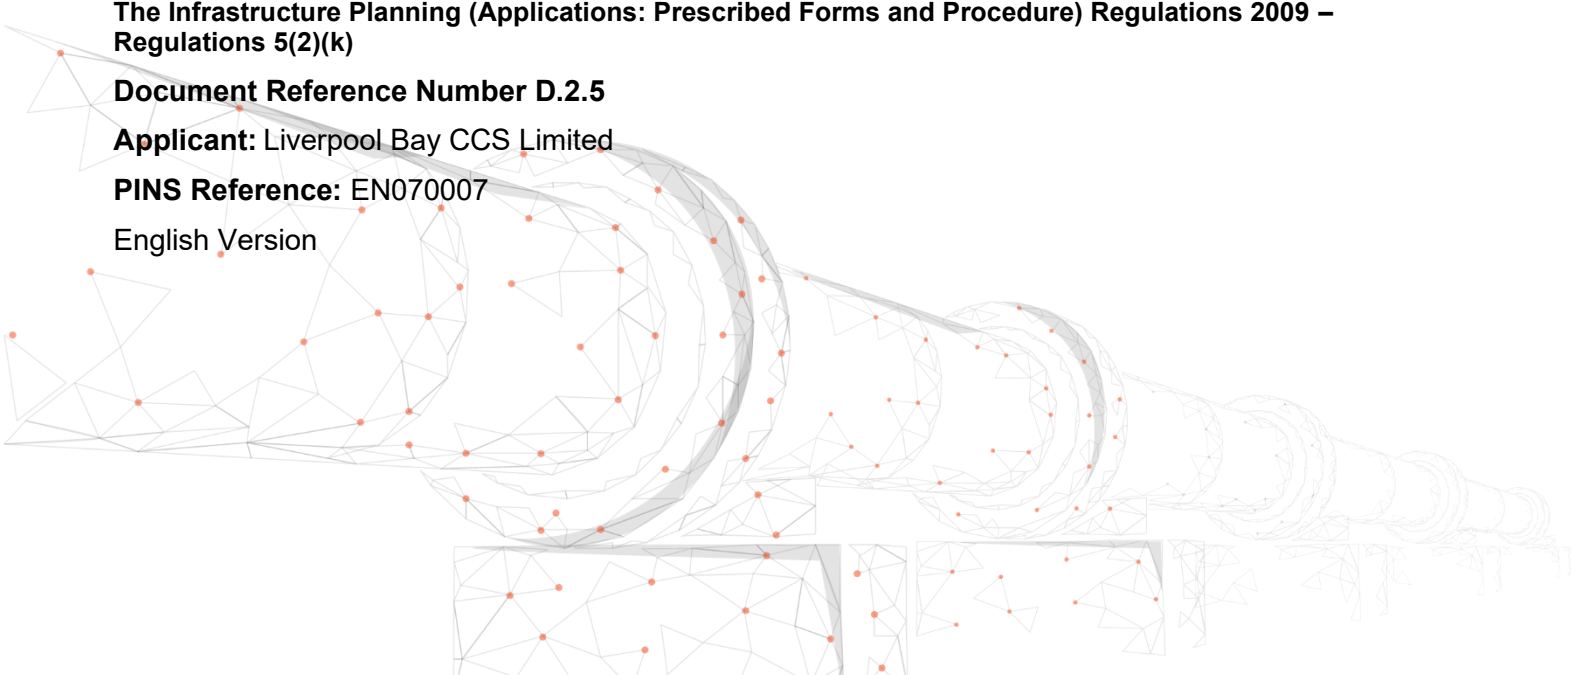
The Infrastructure Planning (Applications: Prescribed Forms and Procedure) Regulations 2009 – Regulations 5(2)(k)

Document Reference Number D.2.5

Applicant: Liverpool Bay CCS Limited

PINS Reference: EN070007

English Version